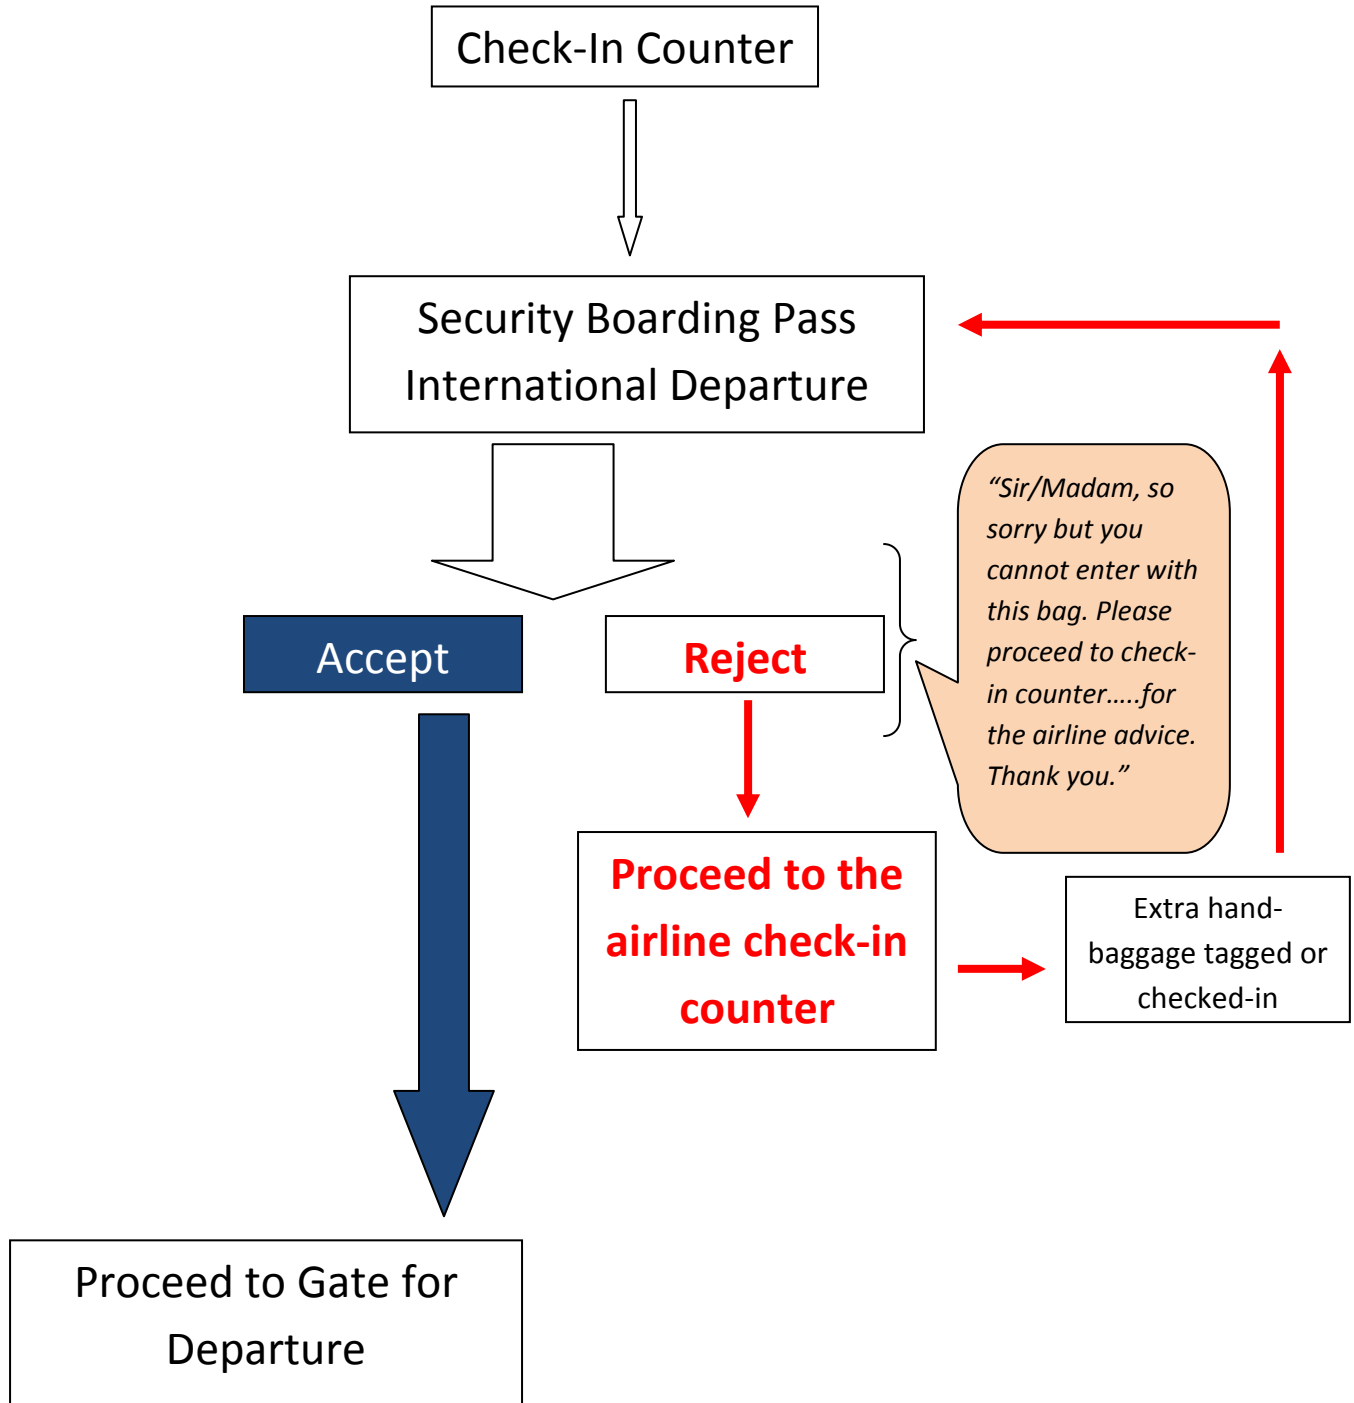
Check-In Counter

Security Boarding Pass International Departure

Accept

Reject

"Sir/Madam, so sorry but you cannot enter with this bag. Please proceed to check-in counter…..for the airline advice. Thank you."

Proceed to the airline check-in counter

Extra hand-baggage tagged or checked-in

Proceed to Gate for Departure